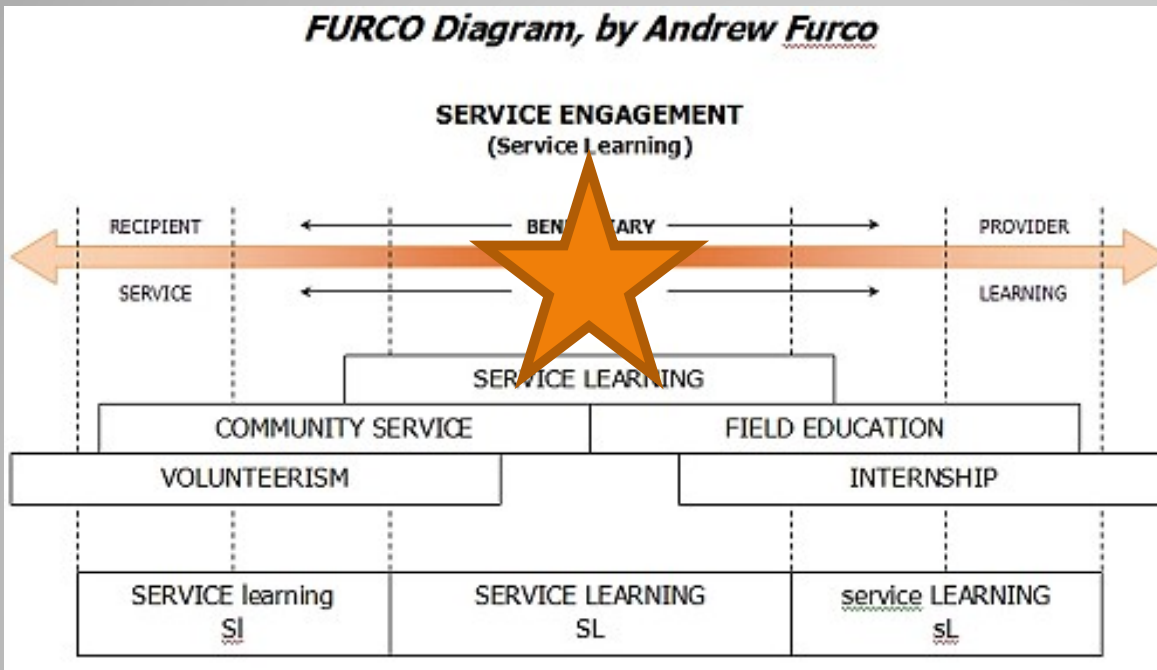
FURCO Diagram, by Andrew Furco

SERVICE ENGAGEMENT
(Service Learning)

RECIPIENT

BENE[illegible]ARY

PROVIDER

SERVICE

LEARNING

SERVICE LEAR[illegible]ING

COMMUNITY SERVICE

FIELD EDUCATION

VOLUNTEERISM

INTERNSHIP

| SERVICE learning Sl | SERVICE LEARNING SL | service LEARNING sL |
|---|---|---|